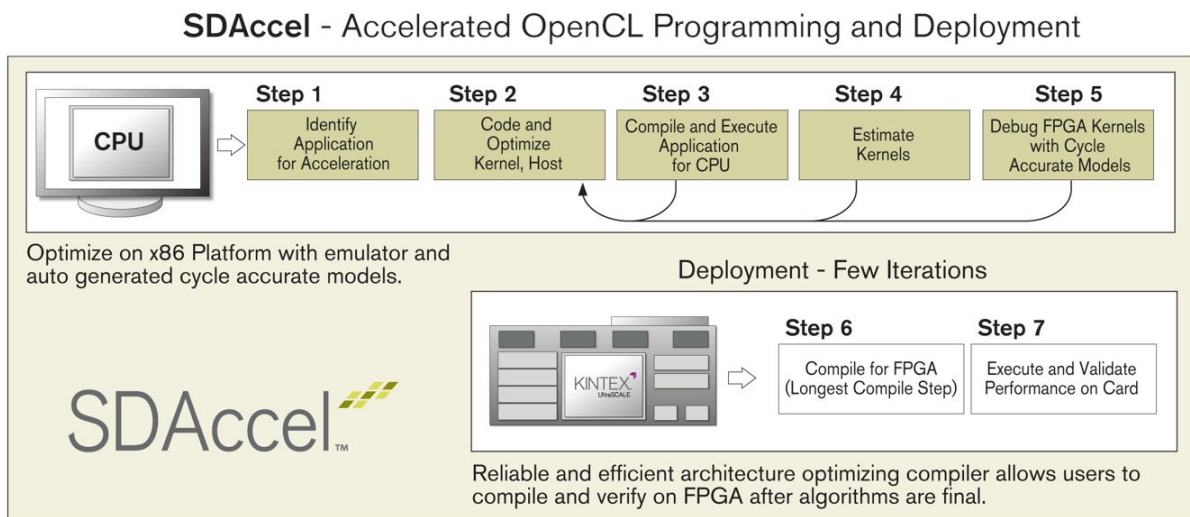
SDAccel - Accelerated OpenCL Programming and Deployment

CPU

Step 1
Identify Application for Acceleration

Step 2
Code and Optimize Kernel, Host

Step 3
Compile and Execute Application for CPU

Step 4
Estimate Kernels

Step 5
Debug FPGA Kernels with Cycle Accurate Models

Optimize on x86 Platform with emulator and auto generated cycle accurate models.

Deployment - Few Iterations

KINTEX UltraSCALE

Step 6
Compile for FPGA (Longest Compile Step)

Step 7
Execute and Validate Performance on Card

SDAccel™

Reliable and efficient architecture optimizing compiler allows users to compile and verify on FPGA after algorithms are final.